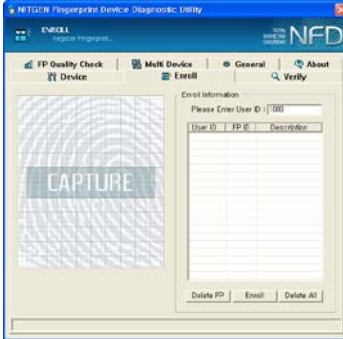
NITGEN Fingerprint Device Diagnostic Utility

ENROLL
Register Fingerprint...

NFD

FP Quality Check | Multi Device | General | About
Device | Enroll | Verify

CAPTURE

Enroll Information
Please Enter User ID : 1000

| User ID | FP ID | Description |
|---|---|---|

Delete FP | Enroll | Delete All